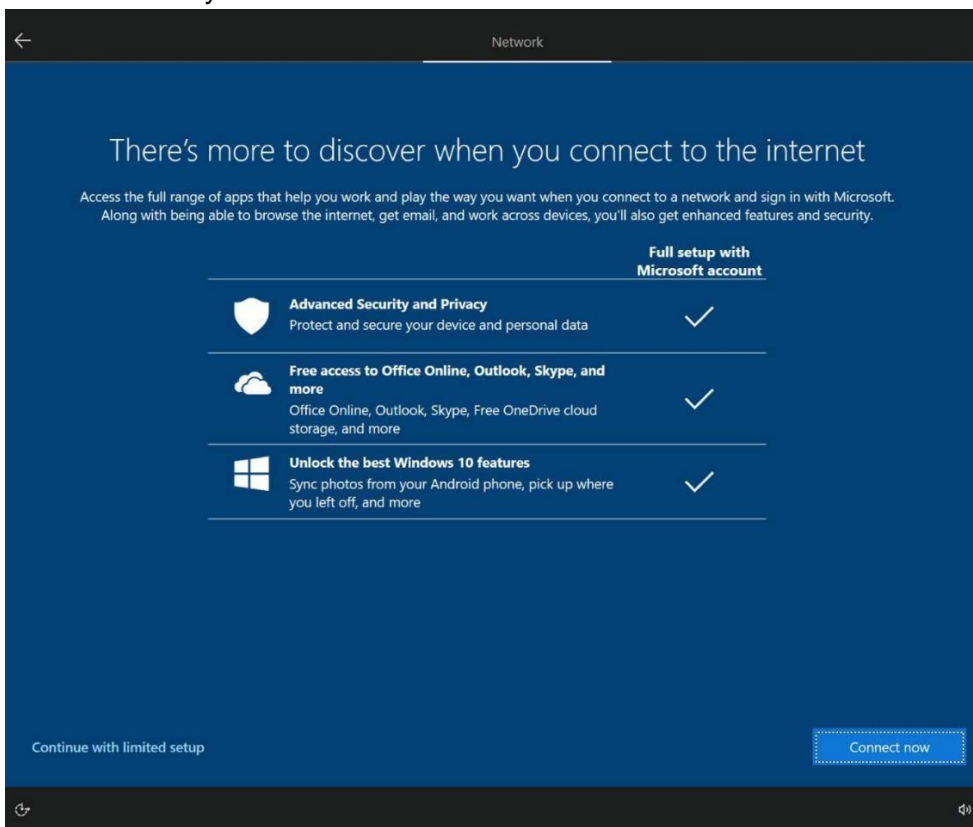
Network

There's more to discover when you connect to the internet

Access the full range of apps that help you work and play the way you want when you connect to a network and sign in with Microsoft. Along with being able to browse the internet, get email, and work across devices, you'll also get enhanced features and security.

| | Full setup with Microsoft account |
|---|---|
| **Advanced Security and Privacy** Protect and secure your device and personal data | ✓ |
| **Free access to Office Online, Outlook, Skype, and more** Office Online, Outlook, Skype, Free OneDrive cloud storage, and more | ✓ |
| **Unlock the best Windows 10 features** Sync photos from your Android phone, pick up where you left off, and more | ✓ |

Continue with limited setup

Connect now